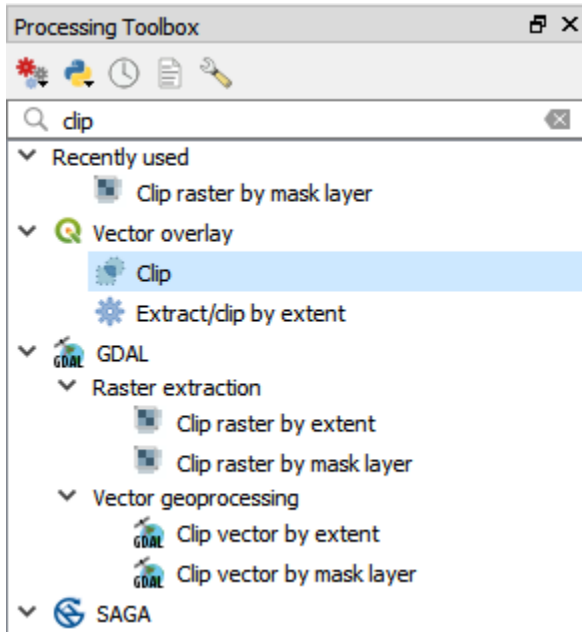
Processing Toolbox

clip

Recently used

Clip raster by mask layer

Vector overlay

Clip

Extract/clip by extent

GDAL GDAL

Raster extraction

Clip raster by extent

Clip raster by mask layer

Vector geoprocessing

GDAL Clip vector by extent

GDAL Clip vector by mask layer

SAGA